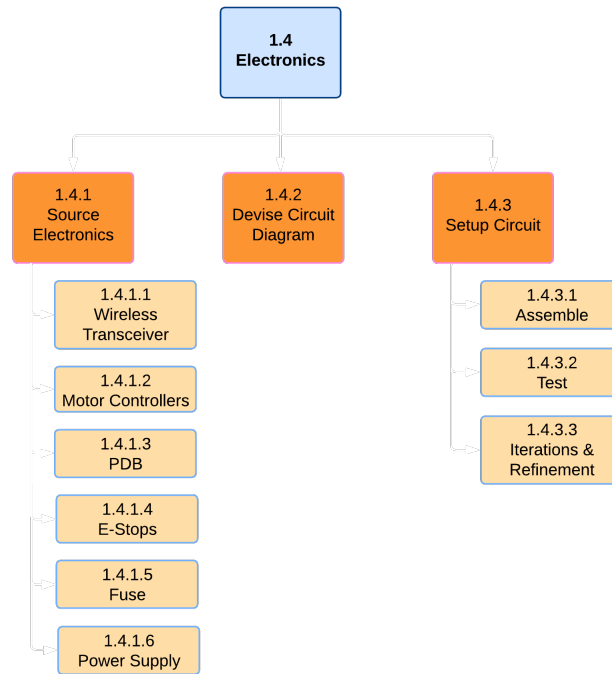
1.4
Electronics

1.4.1
Source Electronics

1.4.1.1
Wireless Transceiver

1.4.1.2
Motor Controllers

1.4.1.3
PDB

1.4.1.4
E-Stops

1.4.1.5
Fuse

1.4.1.6
Power Supply

1.4.2
Devise Circuit Diagram

1.4.3
Setup Circuit

1.4.3.1
Assemble

1.4.3.2
Test

1.4.3.3
Iterations & Refinement